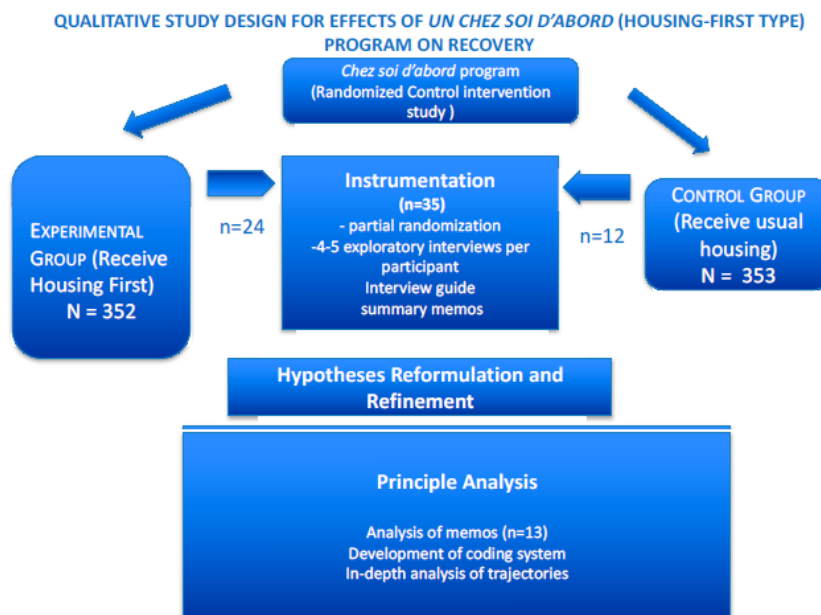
QUALITATIVE STUDY DESIGN FOR EFFECTS OF *UN CHEZ SOI D'ABORD* (HOUSING-FIRST TYPE) PROGRAM ON RECOVERY

*Chez soi d'abord* program (Randomized Control intervention study )

EXPERIMENTAL GROUP (Receive Housing First) N = 352

n=24

Instrumentation
(n=35)
- partial randomization
-4-5 exploratory interviews per participant
Interview guide
summary memos

n=12

CONTROL GROUP (Receive usual housing) N = 353

Hypotheses Reformulation and Refinement

Principle Analysis

Analysis of memos (n=13)
Development of coding system
In-depth analysis of trajectories